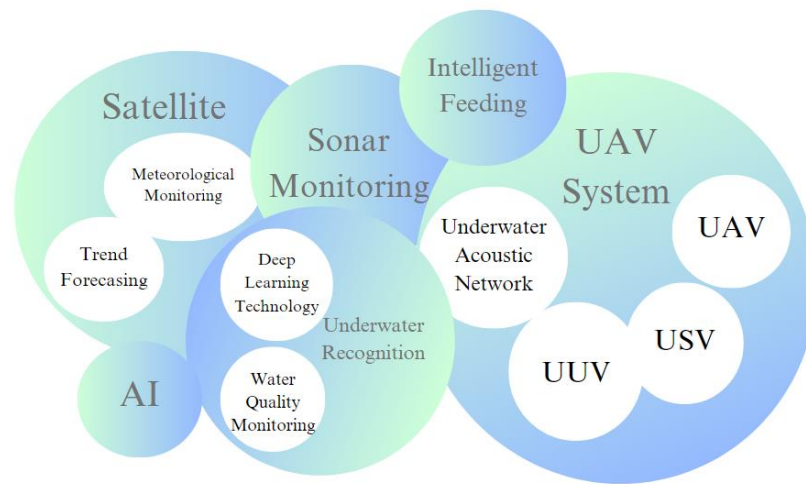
Satellite

Meteorological Monitoring

Trend Forecasing

Sonar Monitoring

Intelligent Feeding

UAV System

Underwater Acoustic Network

UAV

Deep Learning Technology

Underwater Recognition

Water Quality Monitoring

AI

USV

UUV